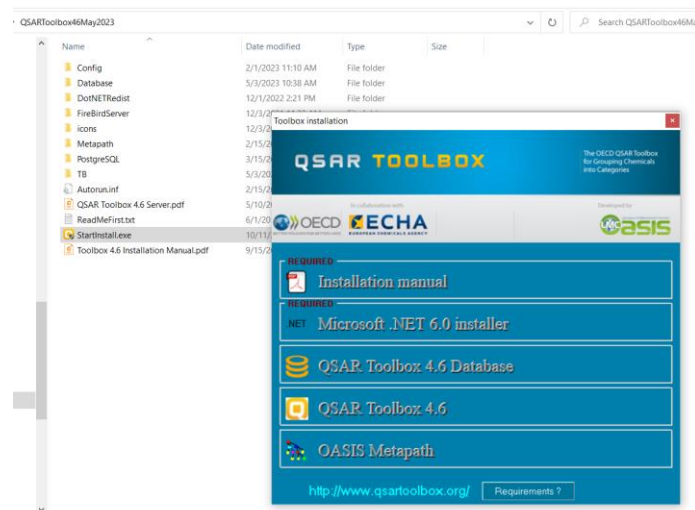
QSARToolbox46May2023

Search QSARToolbox46Ma

| Name | Date modified | Type | Size |
|---|---|---|---|
| Config | 2/1/2023 11:10 AM | File folder | |
| Database | 5/3/2023 10:38 AM | File folder | |
| DotNETRedist | 12/1/2022 2:21 PM | File folder | |
| FireBirdServer | 12/3/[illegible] | | |
| icons | 12/3/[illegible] | | |
| Metapath | 2/15/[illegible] | | |
| PostgreSQL | 3/15/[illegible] | | |
| TB | 5/3/20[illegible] | | |
| Autorun.inf | 2/15/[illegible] | | |
| QSAR Toolbox 4.6 Server.pdf | 5/10/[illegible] | | |
| ReadMeFirst.txt | 6/1/20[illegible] | | |
| StartInstall.exe | 10/11/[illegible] | | |
| Toolbox 4.6 Installation Manual.pdf | 9/15/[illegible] | | |

Toolbox installation

QSAR TOOLBOX

The OECD QSAR Toolbox for Grouping Chemicals into Categories

In collaboration with

OECD ECHA EUROPEAN CHEMICALS AGENCY

Developed by

OASIS

REQUIRED
Installation manual

REQUIRED
NET Microsoft .NET 6.0 installer

QSAR Toolbox 4.6 Database

QSAR Toolbox 4.6

OASIS Metapath

http://www.qsartoolbox.org/

Requirements ?